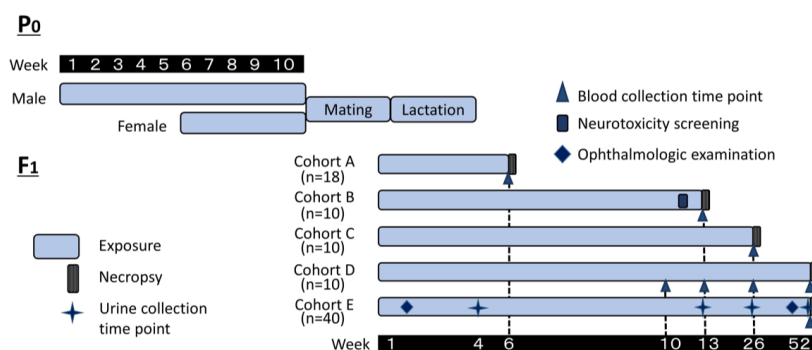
P0

Week 1 2 3 4 5 6 7 8 9 10

Male

Female

Mating

Lactation

Blood collection time point

Neurotoxicity screening

Ophthalmologic examination

F1

Cohort A (n=18)

Cohort B (n=10)

Cohort C (n=10)

Cohort D (n=10)

Cohort E (n=40)

Exposure

Necropsy

Urine collection time point

Week 1 4 6 10 13 26 52